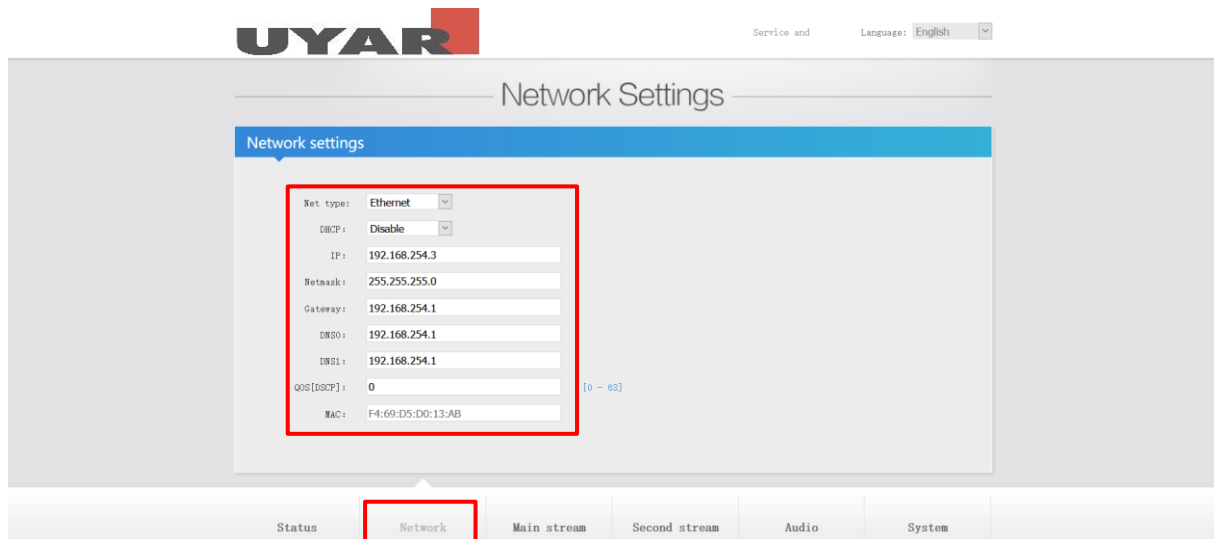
UYAR

Service and

Language: English

Network Settings

Network settings

Net type: Ethernet

DHCP: Disable

IP: 192.168.254.3

Netmask: 255.255.255.0

Gateway: 192.168.254.1

DNS0: 192.168.254.1

DNS1: 192.168.254.1

QOS[DSCP]: 0 [0 - 63]

MAC: F4:69:D5:D0:13:AB

Status

Network

Main stream

Second stream

Audio

System